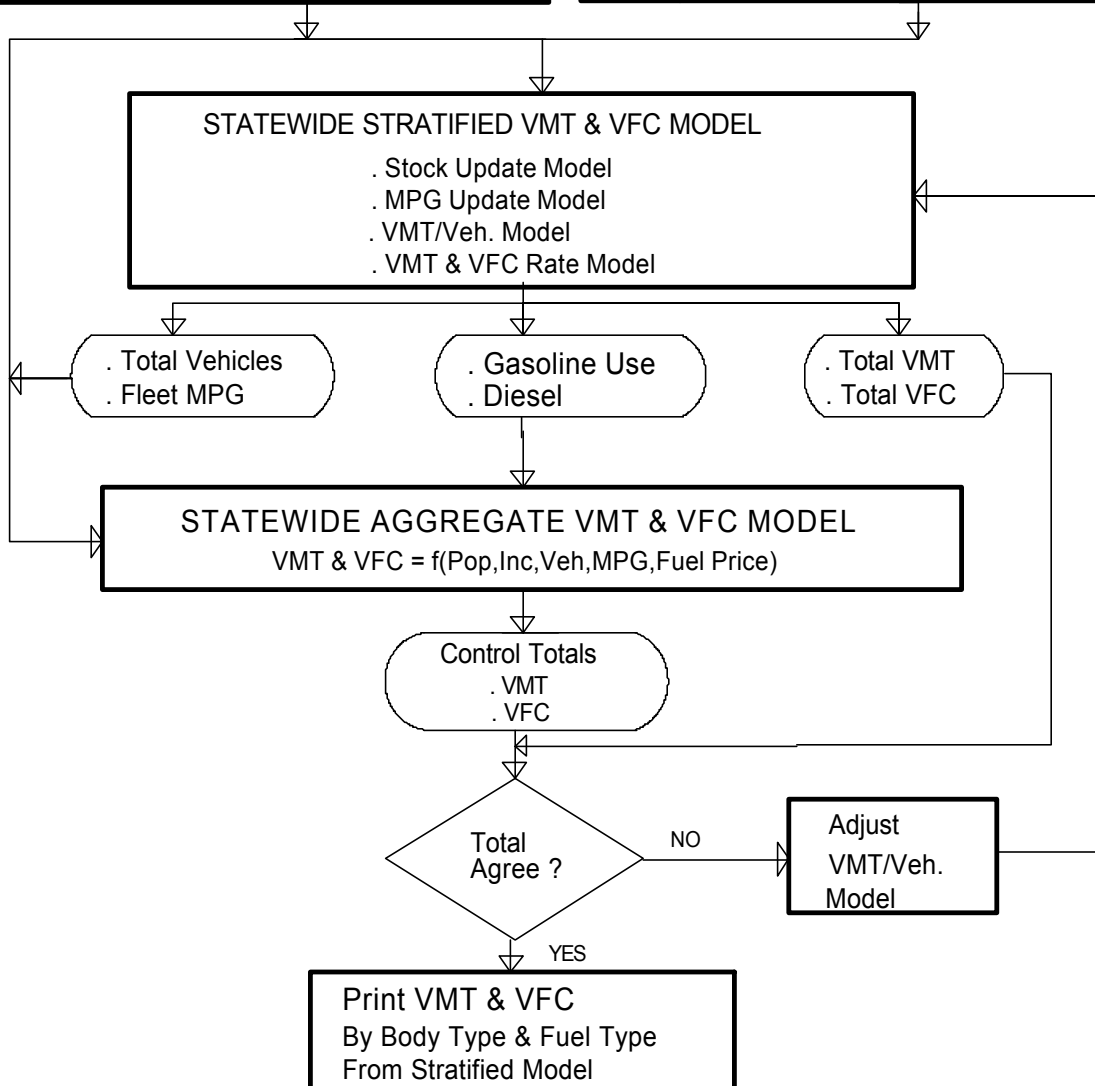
STATEWIDE STRATIFIED VMT & VFC MODEL

. Stock Update Model
. MPG Update Model
. VMT/Veh. Model
. VMT & VFC Rate Model

. Total Vehicles
. Fleet MPG

. Gasoline Use
. Diesel

. Total VMT
. Total VFC

STATEWIDE AGGREGATE VMT & VFC MODEL
VMT & VFC = f(Pop,Inc,Veh,MPG,Fuel Price)

Control Totals
. VMT
. VFC

Total Agree ?

NO

Adjust VMT/Veh. Model

YES

Print VMT & VFC
By Body Type & Fuel Type
From Stratified Model